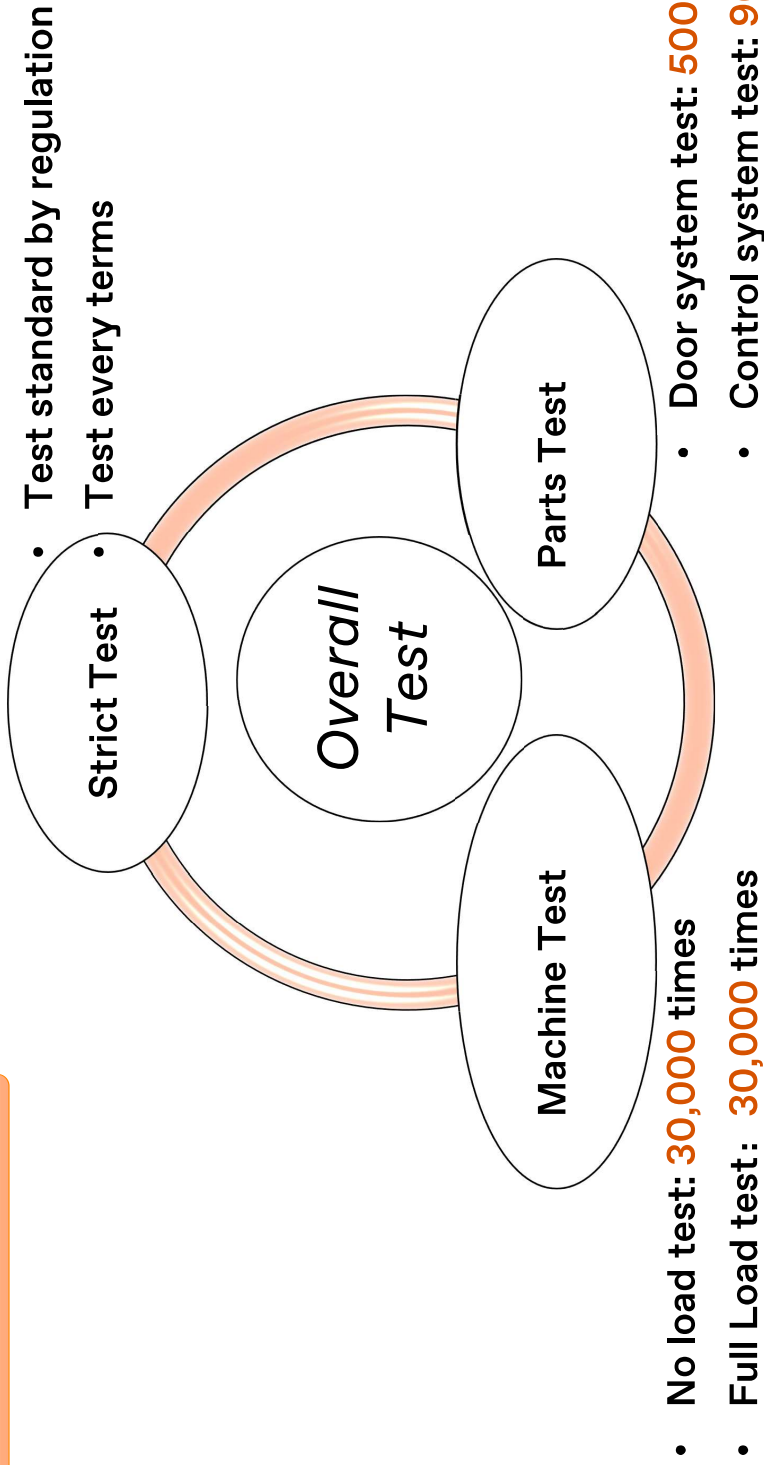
• Test standard by regulation
• Test every terms

Strict Test

Overall Test

Parts Test

Machine Test

• Door system test: 500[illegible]
• Control system test: 9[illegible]

• No load test: 30,000 times
• Full Load test: 30,000 times